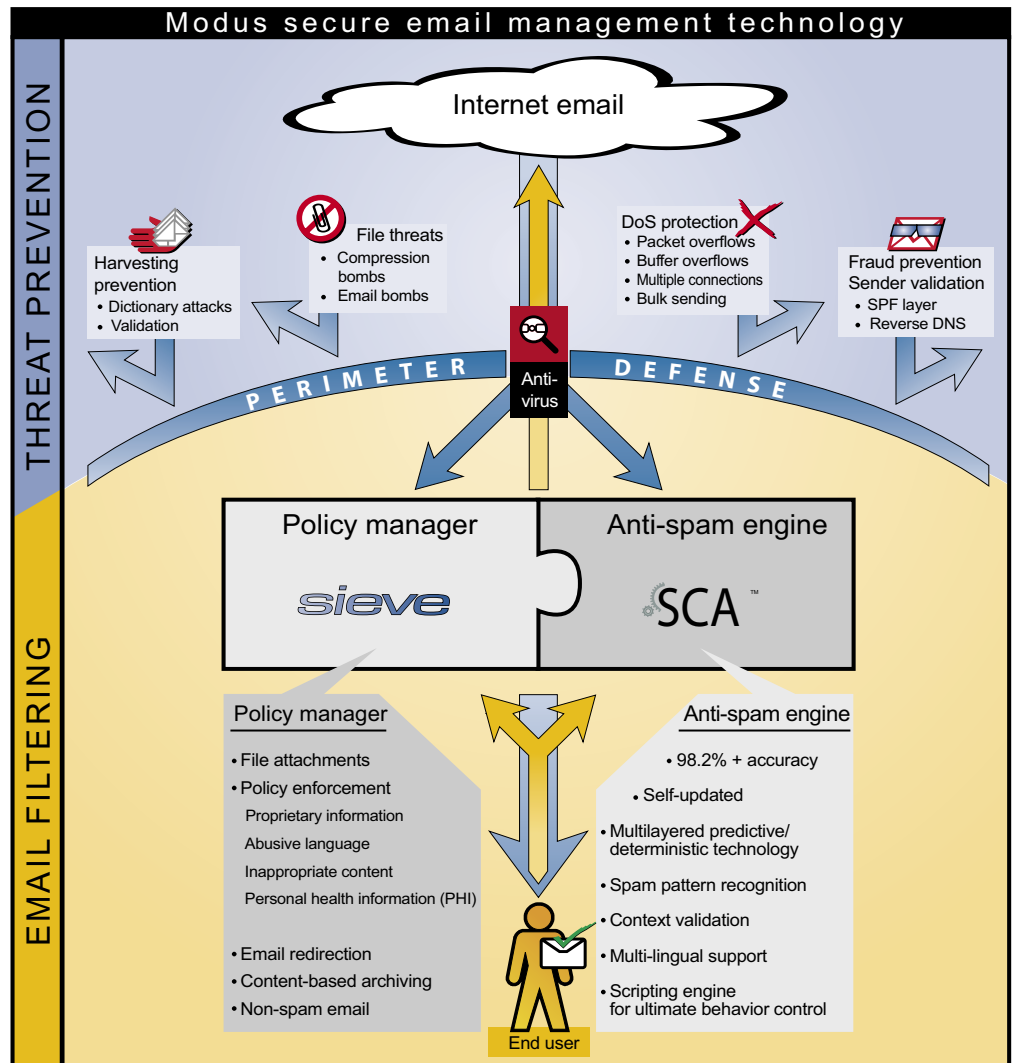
Modus secure email management technology

THREAT PREVENTION

Internet email

Harvesting prevention
• Dictionary attacks
• Validation

File threats
• Compression bombs
• Email bombs

DoS protection
• Packet overflows
• Buffer overflows
• Multiple connections
• Bulk sending

Fraud prevention
Sender validation
• SPF layer
• Reverse DNS

PERIMETER DEFENSE

Anti-virus

EMAIL FILTERING

Policy manager
sieve

Anti-spam engine
SCA™

Policy manager
• File attachments
• Policy enforcement
Proprietary information
Abusive language
Inappropriate content
Personal health information (PHI)
• Email redirection
• Content-based archiving
• Non-spam email

Anti-spam engine
• 98.2% + accuracy
• Self-updated
• Multilayered predictive/ deterministic technology
• Spam pattern recognition
• Context validation
• Multi-lingual support
• Scripting engine for ultimate behavior control

End user